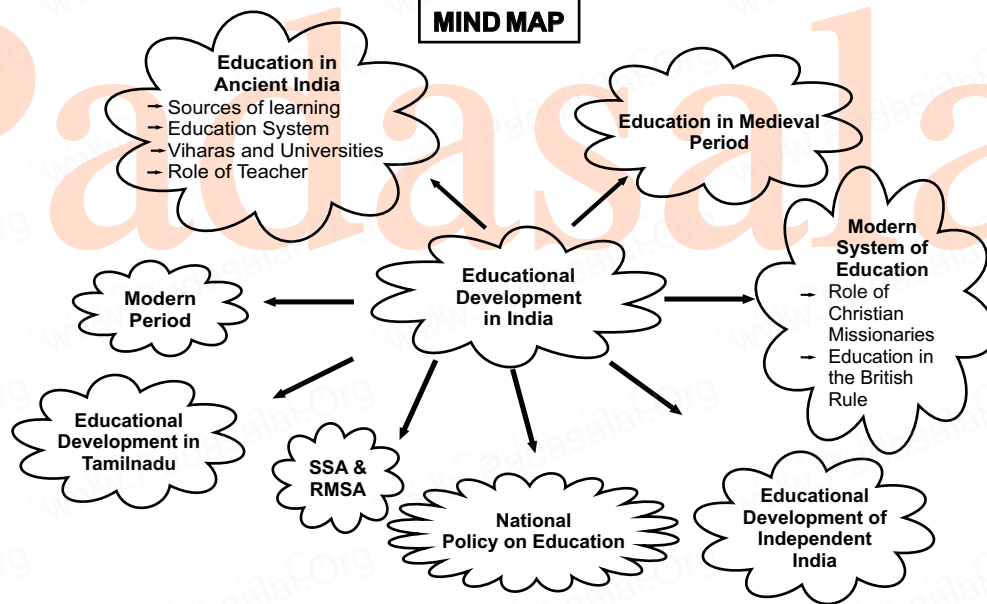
MIND MAP

Education in Ancient India
→ Sources of learning
→ Education System
→ Viharas and Universities
→ Role of Teacher

Education in Medieval Period

Modern System of Education
→ Role of Christian Missionaries
→ Education in the British Rule

Educational Development in India

Modern Period

Educational Development in Tamilnadu

SSA & RMSA

National Policy on Education

Educational Development of Independent India

Padasalai
www.Padasalai.Org